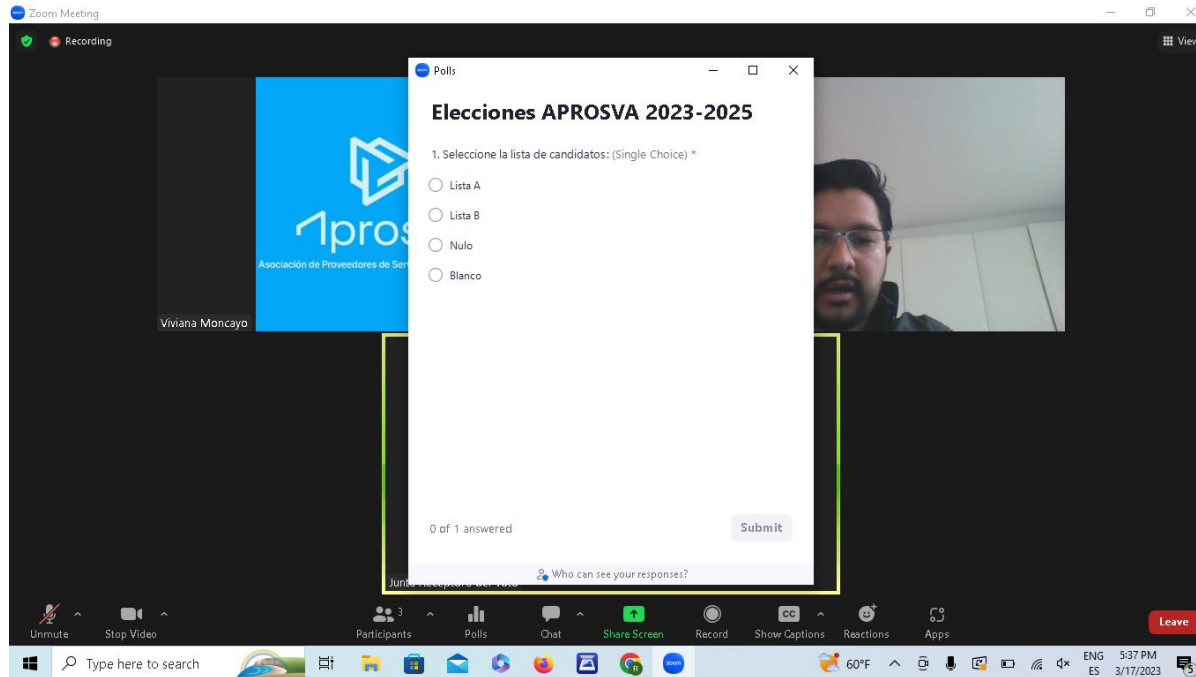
Zoom Meeting

Recording

View

Polls

Elecciones APROSVA 2023-2025

1. Seleccione la lista de candidatos: (Single Choice) *

Lista A

Lista B

Nulo

Blanco

0 of 1 answered

Submit

Who can see your responses?

Apros

Asociación de Proveedores de Serv

Viviana Moncayo

Junta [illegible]

Unmute

Stop Video

3

Participants

Polls

Chat

Share Screen

Record

Show Captions

Reactions

Apps

Leave

Type here to search

60°F

ENG ES

5:37 PM 3/17/2023